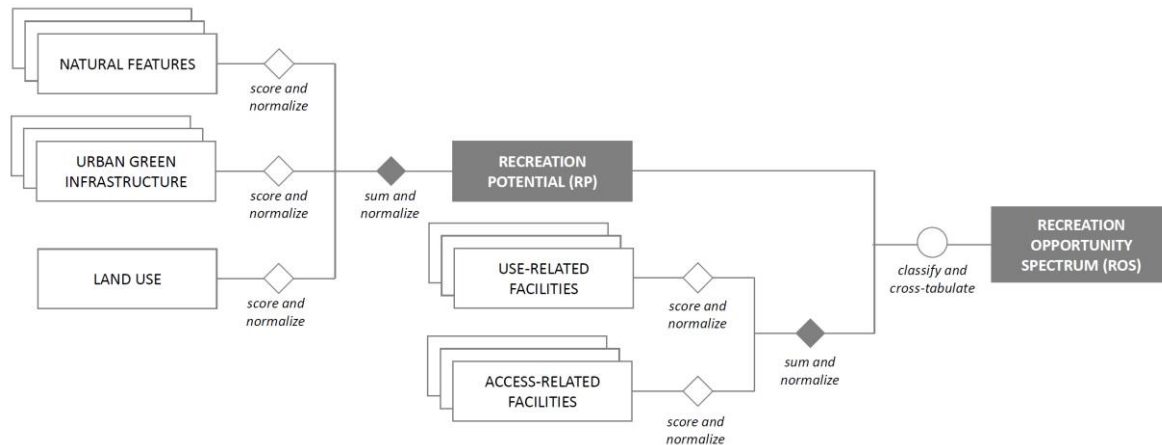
NATURAL FEATURES

score and normalize

URBAN GREEN INFRASTRUCTURE

score and normalize

LAND USE

score and normalize

sum and normalize

RECREATION POTENTIAL (RP)

USE-RELATED FACILITIES

score and normalize

ACCESS-RELATED FACILITIES

score and normalize

sum and normalize

classify and cross-tabulate

RECREATION OPPORTUNITY SPECTRUM (ROS)